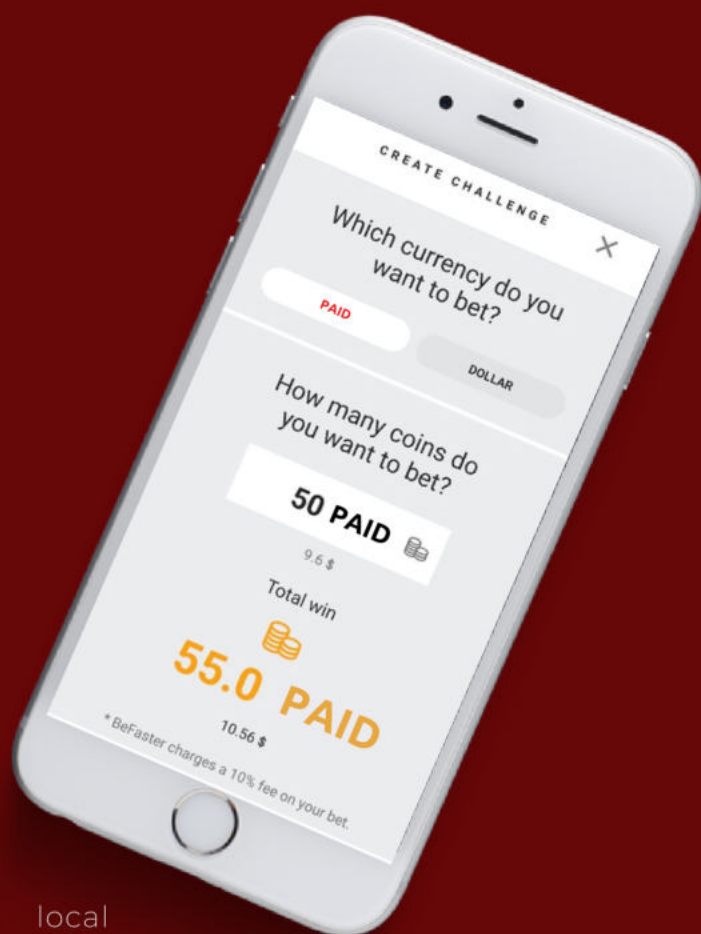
CREATE CHALLENGE
×

Which currency do you want to bet?

PAID

DOLLAR

How many coins do you want to bet?

50 PAID

9.6 $

Total win

55.0 PAID

10.56 $

* BeFaster charges a 10% fee on your bet.

local